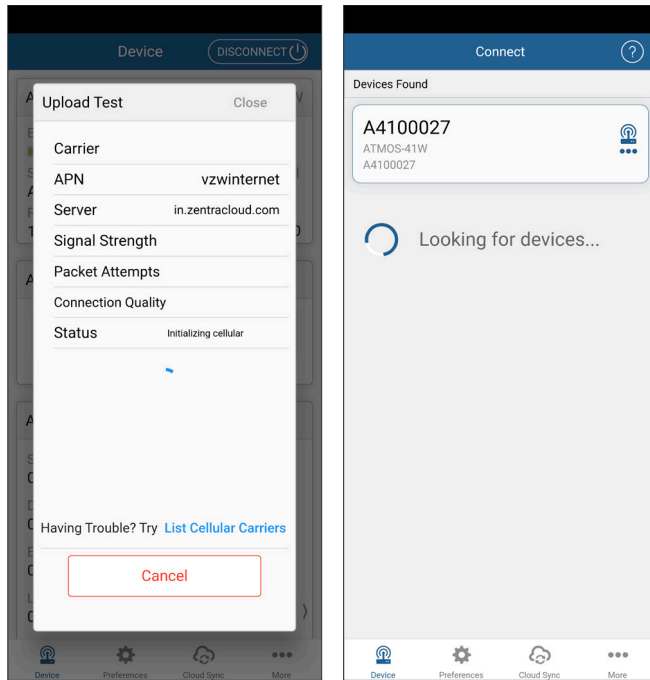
Device DISCONNECT

Upload Test Close

Carrier

APN vzwinternet

Server in.zentracloud.com

Signal Strength

Packet Attempts

Connection Quality

Status Initializing cellular

Having Trouble? Try List Cellular Carriers

Cancel

Device Preferences Cloud Sync More

Connect

Devices Found

A4100027
ATMOS-41W
A4100027

Looking for devices...

Device Preferences Cloud Sync More